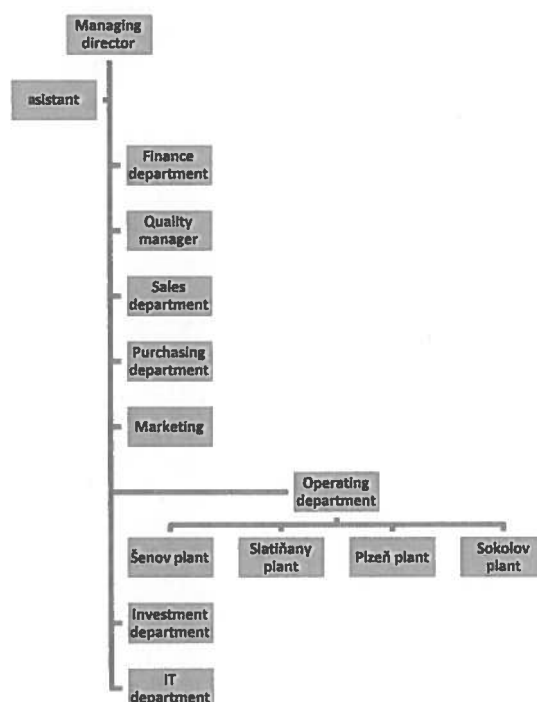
Managing director

asistant

Finance department

Quality manager

Sales department

Purchasing department

Marketing

Operating department

Šenov plant

Slatiňany plant

Plzeň plant

Sokolov plant

Investment department

IT department